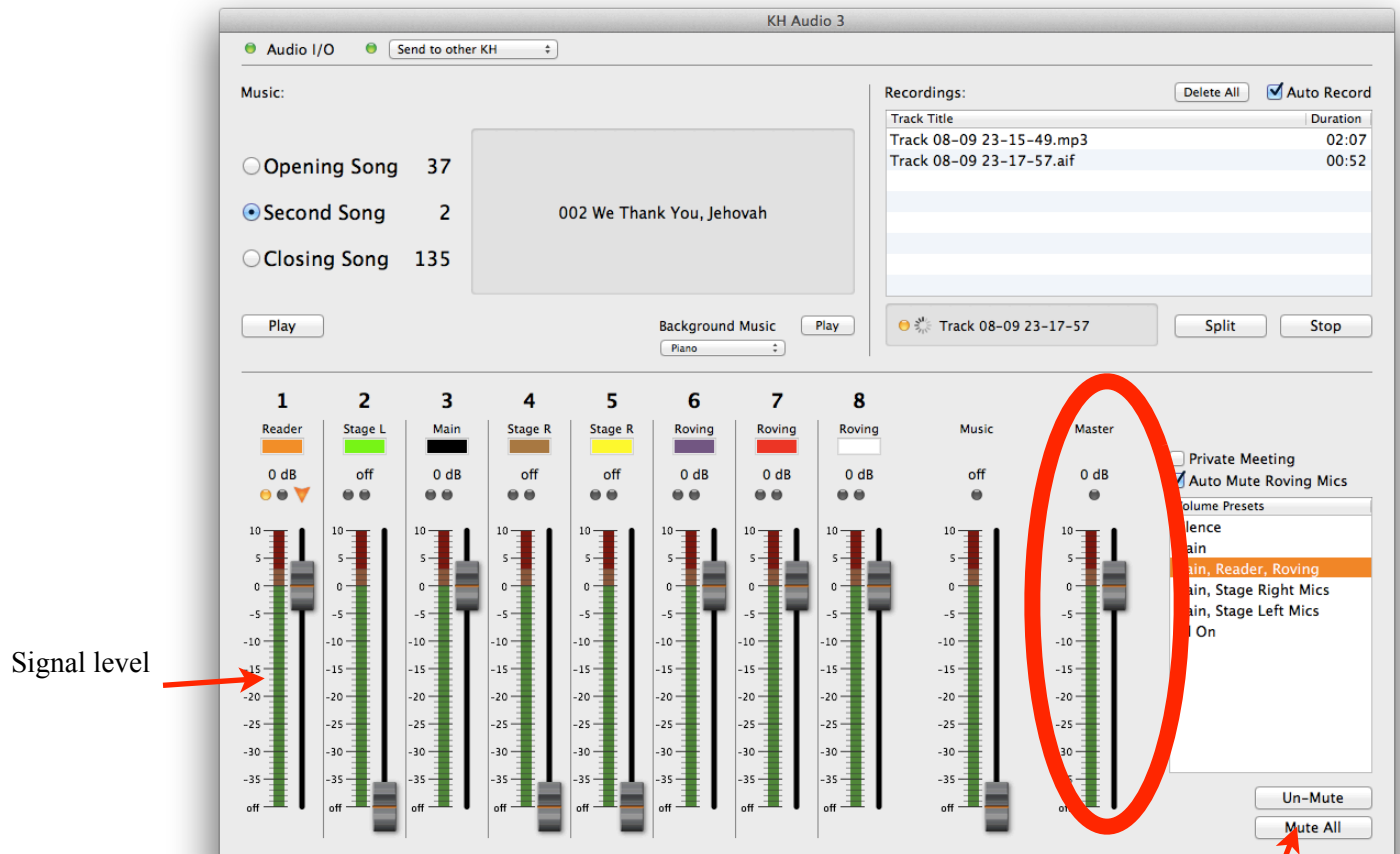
KH Audio 3

Audio I/O

Send to other KH

Music:

Opening Song 37

Second Song 2

Closing Song 135

002 We Thank You, Jehovah

Play

Background Music

Play

Piano

Recordings:

Delete All

Auto Record

| Track Title | Duration |
|---|---|
| Track 08-09 23-15-49.mp3 | 02:07 |
| Track 08-09 23-17-57.aif | 00:52 |

Track 08-09 23-17-57

Split

Stop

1 Reader 0 dB

2 Stage L off

3 Main 0 dB

4 Stage R off

5 Stage R off

6 Roving 0 dB

7 Roving 0 dB

8 Roving 0 dB

Music off

Master 0 dB

10 5 0 -5 -10 -15 -20 -25 -30 -35 off

Private Meeting

Auto Mute Roving Mics

Volume Presets

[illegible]lence

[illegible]ain

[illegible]ain, Reader, Roving

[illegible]ain, Stage Right Mics

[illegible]ain, Stage Left Mics

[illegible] On

Un-Mute

Mute All

Signal level